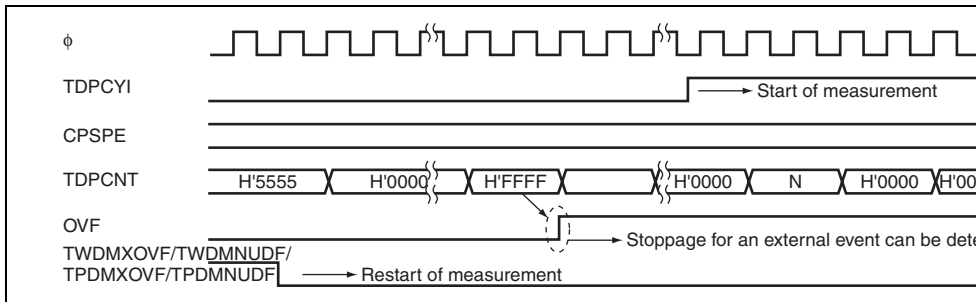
φ

TDPCYI

Start of measurement

CPSPE

TDPCNT

H'5555

H'0000

H'FFFF

H'0000

N

H'0000

H'00

OVF

Stoppage for an external event can be dete

TWDMXOVF/TWDMNUDF/
TPDMXOVF/TPDMNUDF

Restart of measurement